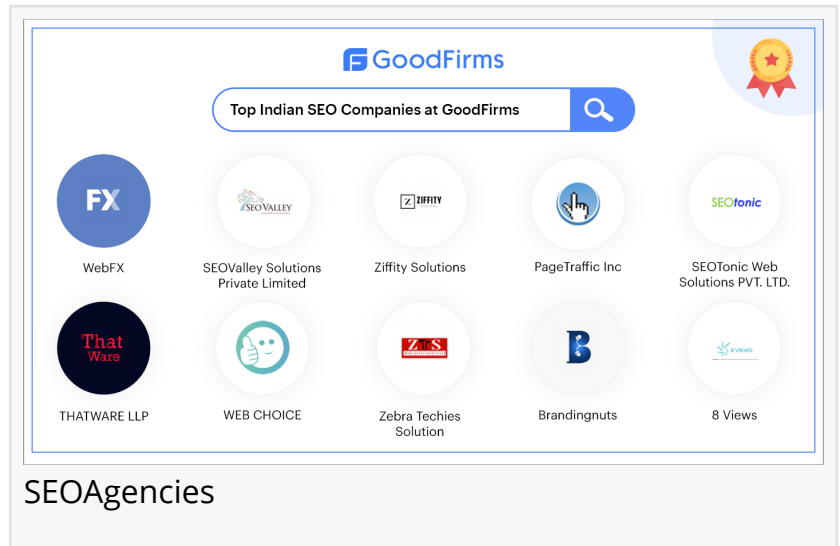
GoodFirms

Top Indian SEO Companies at GoodFirms

FX
WebFX

SEOVALLEY
SEOValley Solutions Private Limited

ZIFFITY
Ziffity Solutions

PageTraffic Inc

SEOtonic
SEOTonic Web Solutions PVT. LTD.

That Ware
THATWARE LLP

WEB CHOICE

ZTS
Zebra Techies Solution

B
Brandingnuts

8 VIEWS
8 Views

SEOAgencies